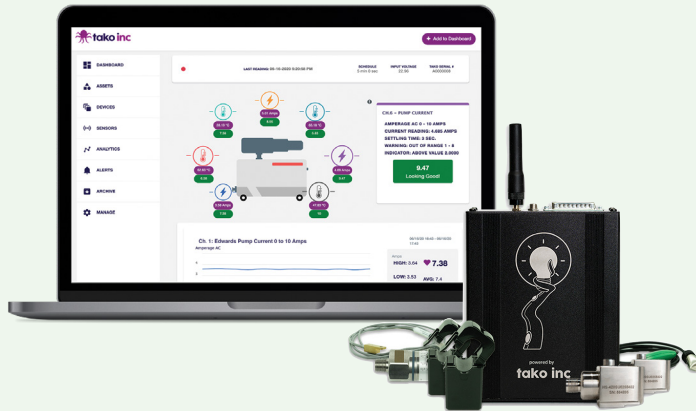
tako inc

+ Add to Dashboard

DASHBOARD
ASSETS
DEVICES
SENSORS
ANALYTICS
ALERTS
ARCHIVE
MANAGE

LAST READING: 05-10-2022 5:30:00 PM

SCHEDULE
3 min 0 sec

INPUT VOLTAGE
22.98

TAKO SERIAL #
40000000

CH.6 – PUMP CURRENT

AMPERAGE AC 0 – 10 AMPS
CURRENT READING: 4.680 AMPS
SETTLING TIME: 3 SEC.
WARNING: OUT OF RANGE 1 – 8
INDICATOR: ABOVE VALUE 5.0000

0.47
Looking Good!

Ch. 1: Edwards Pump Current 0 to 10 Amps
Amperage AC

HIGH: 3.64
7.38
LOW: 3.53
AVG: 7.4

powered by
tako inc